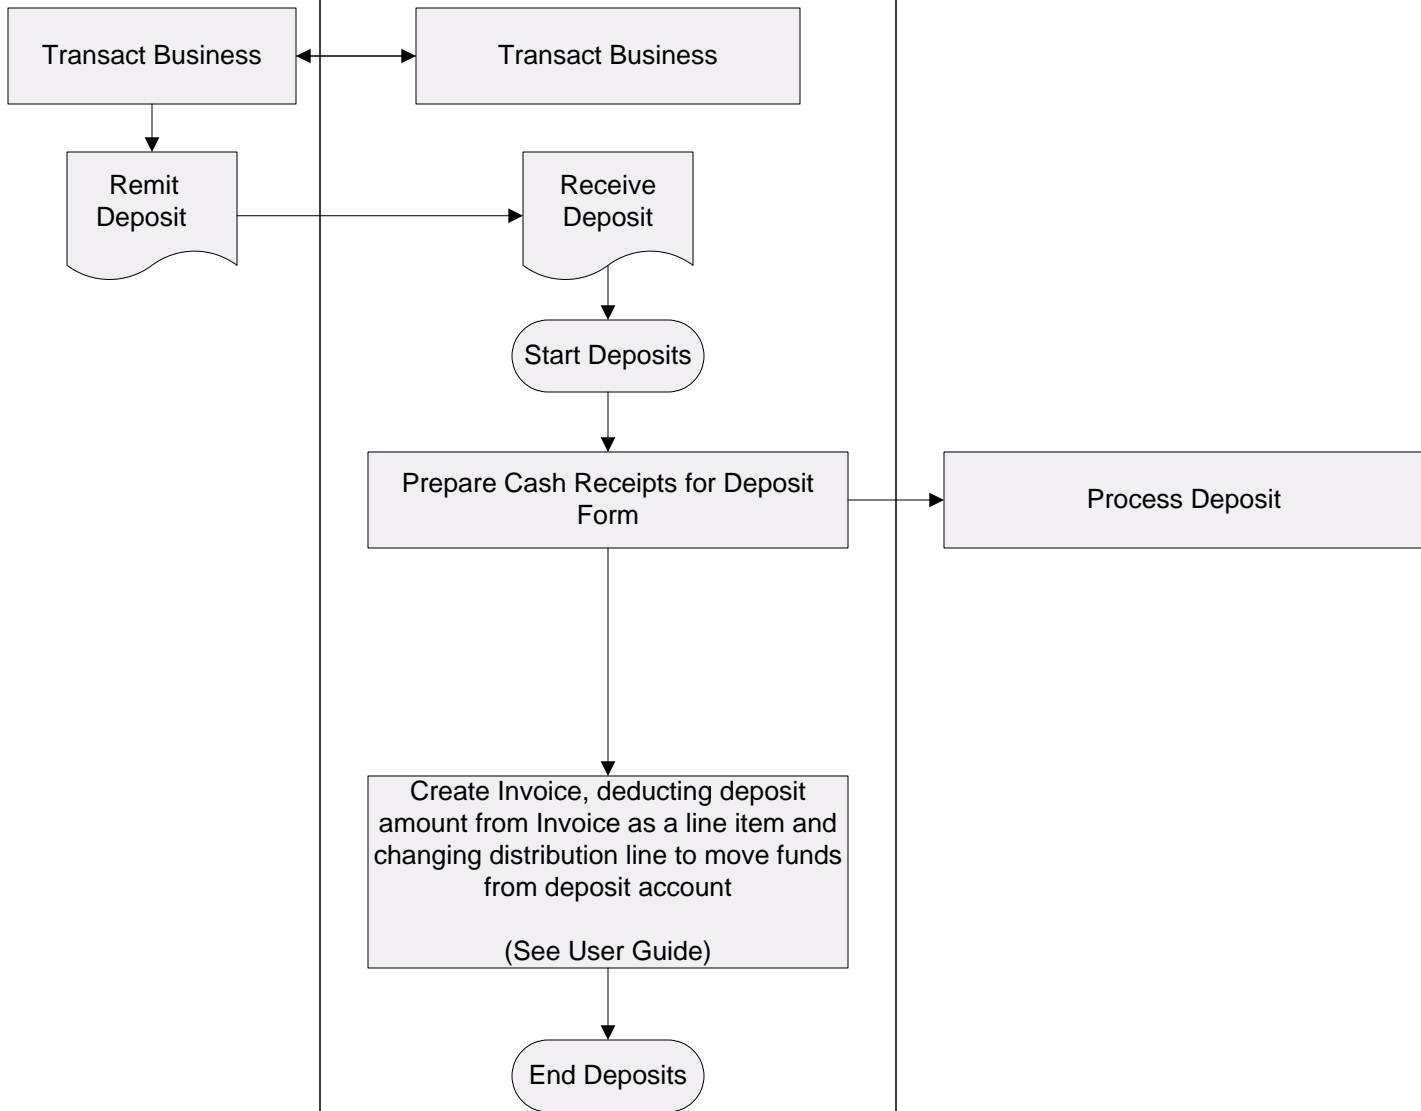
Transact Business

Transact Business

Remit Deposit

Receive Deposit

Start Deposits

Prepare Cash Receipts for Deposit Form

Process Deposit

Create Invoice, deducting deposit amount from Invoice as a line item and changing distribution line to move funds from deposit account

(See User Guide)

End Deposits